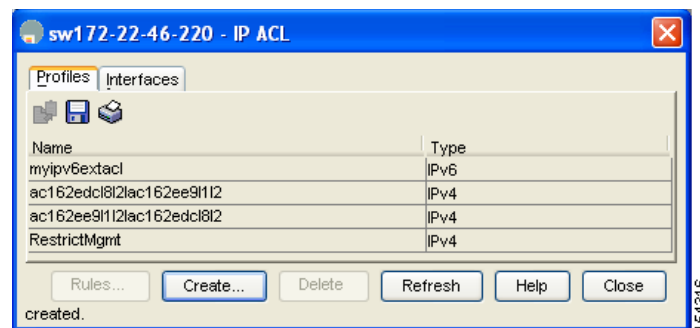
sw172-22-46-220 - IP ACL

Profiles | Interfaces

| Name | Type |
|---|---|
| myipv6extacl | IPv6 |
| ac162edcl8l2lac162ee9l1l2 | IPv4 |
| ac162ee9l1l2lac162edcl8l2 | IPv4 |
| RestrictMgmt | IPv4 |

Rules... Create... Delete Refresh Help Close

created.

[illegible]